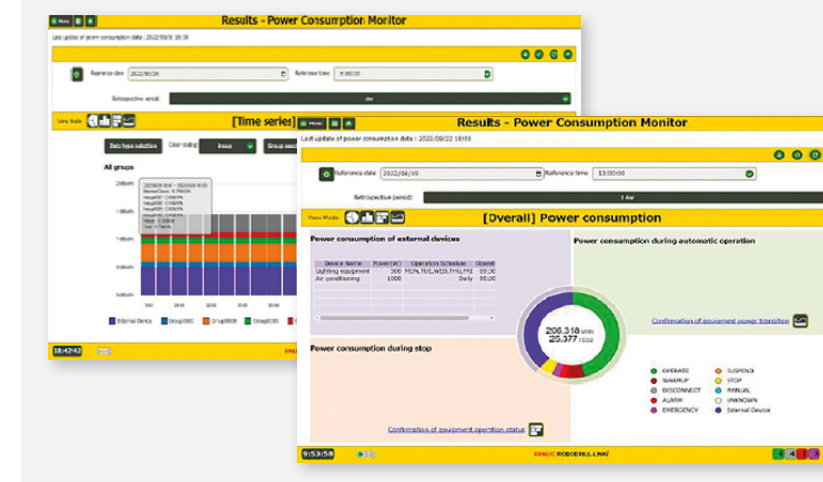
Menu

Results - Power Consumption Monitor

Last update of power consumption data : 2022/08/31 18:00

Reference date 2022/08/26

Reference time 18:00:00

Retrospective period 1 day

View Mode

[Time series]

Data type selection

Color coding Group

Group selection

All groups

2.0kWh

1.5kWh

1.0kWh

0.5kWh

0.0kWh

External Device

Group0001

Group0008

Group0009

18:42:42

FANUC

Menu

Results - Power Consumption Monitor

Last update of power consumption data : 2022/08/22 18:00

Reference date 2022/08/10

Reference time 13:00:00

Retrospective period 1 day

View Mode

[Overall] Power consumption

Power consumption of external devices

| Device Name | Power(W) | Operation Schedule | Operati |
|---|---|---|---|
| Lighting equipment | 300 | MON,TUE,WED,THU,FRI | 09:00 |
| Air conditioning | 1000 | Daily | 00:00 |

Power consumption during automatic operation

208.318 kWh
25.377 t-CO2

Confirmation of equipment power transition

Power consumption during stop

Confirmation of equipment operation status

OPERATE
WARMUP
DISCONNECT
ALARM
EMERGENCY
SUSPEND
STOP
MANUAL
UNKNOWN
External Device

9:53:58

FANUC ROBODRILL-LINKi

4 4 1 3